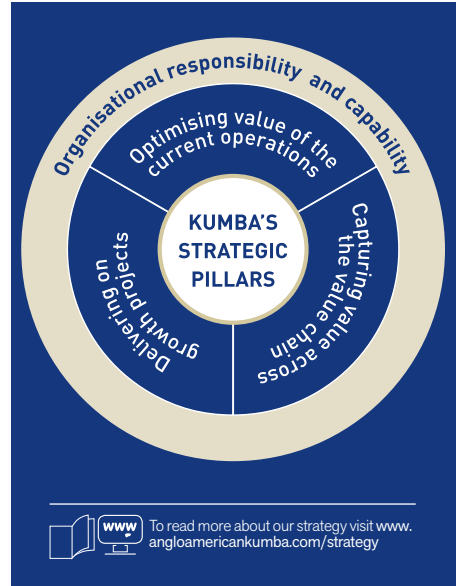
Organisational responsibility and capability

Optimising value of the current operations

Capturing the value across value chain

Delivering on growth projects

KUMBA'S STRATEGIC PILLARS

www

To read more about our strategy visit www.angloamericankumba.com/strategy